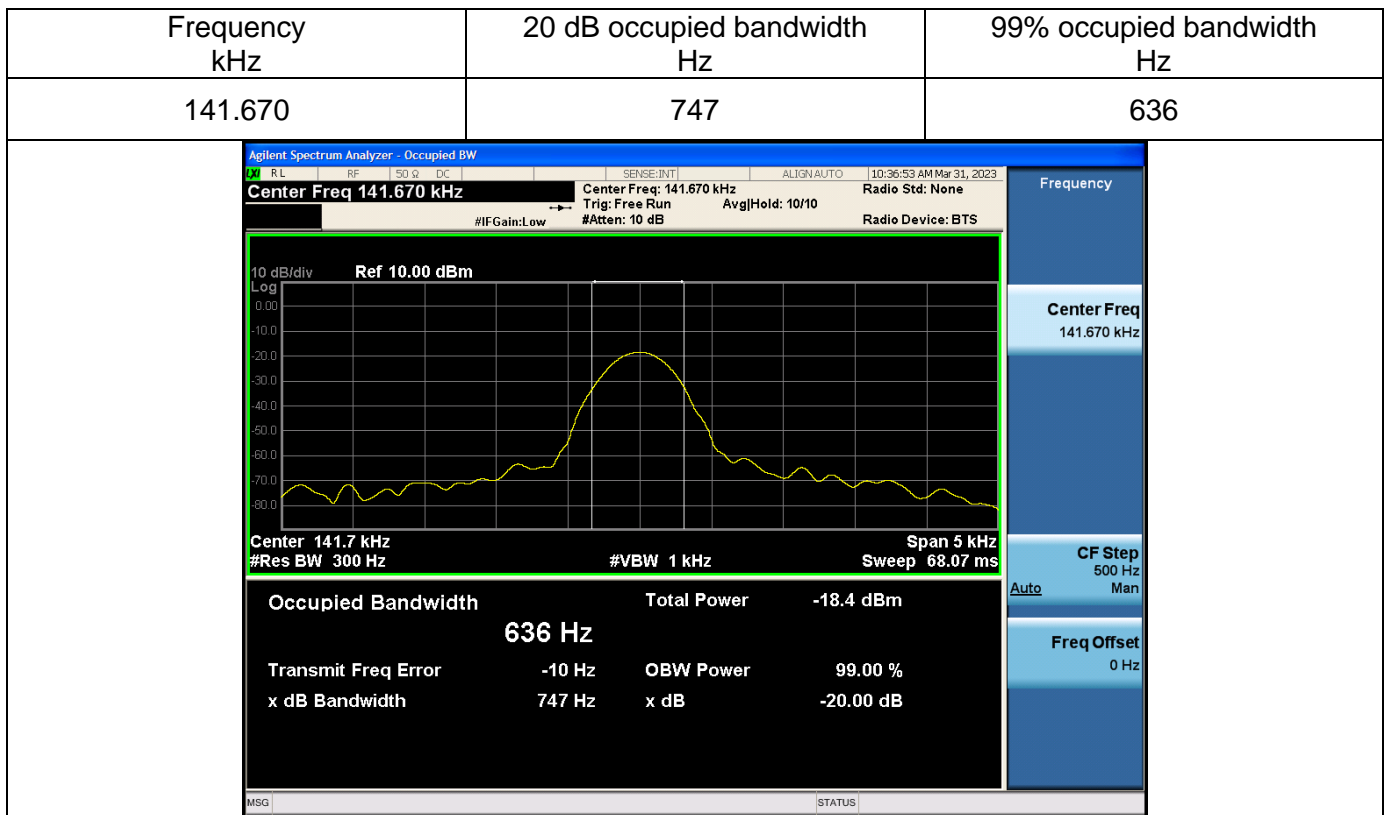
| Frequency kHz | 20 dB occupied bandwidth Hz | 99% occupied bandwidth Hz |
|---|---|---|
| 141.670 | 747 | 636 |

Agilent Spectrum Analyzer - Occupied BW

LXI RL RF 50 Ω DC SENSE:INT ALIGN AUTO 10:36:53 AM Mar 31, 2023

Center Freq 141.670 kHz

Center Freq: 141.670 kHz
Trig: Free Run Avg|Hold: 10/10
#IFGain:Low #Atten: 10 dB

Radio Std: None
Radio Device: BTS

Frequency

10 dB/div Ref 10.00 dBm
Log
0.00
-10.0
-20.0
-30.0
-40.0
-50.0
-60.0
-70.0
-80.0

Center 141.7 kHz
#Res BW 300 Hz
#VBW 1 kHz
Span 5 kHz
Sweep 68.07 ms

Center Freq
141.670 kHz

CF Step
500 Hz
Auto Man

Freq Offset
0 Hz

Occupied Bandwidth
636 Hz
Total Power -18.4 dBm
Transmit Freq Error -10 Hz
OBW Power 99.00 %
x dB Bandwidth 747 Hz
x dB -20.00 dB

MSG STATUS